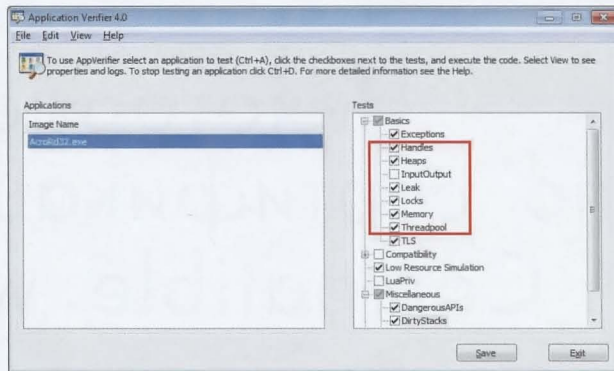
Application Verifier 4.0

File Edit View Help

To use AppVerifier select an application to test (Ctrl+A), click the checkboxes next to the tests, and execute the code. Select View to see properties and logs. To stop testing an application click Ctrl+D. For more detailed information see the Help.

Applications

Image Name

AcroRd32.exe

Tests

Basics
Exceptions
Handles
Heaps
InputOutput
Leak
Locks
Memory
Threadpool
TLS
Compatibility
Low Resource Simulation
LuaPriv
Miscellaneous
DangerousAPIs
DirtyStacks

Save

Exit